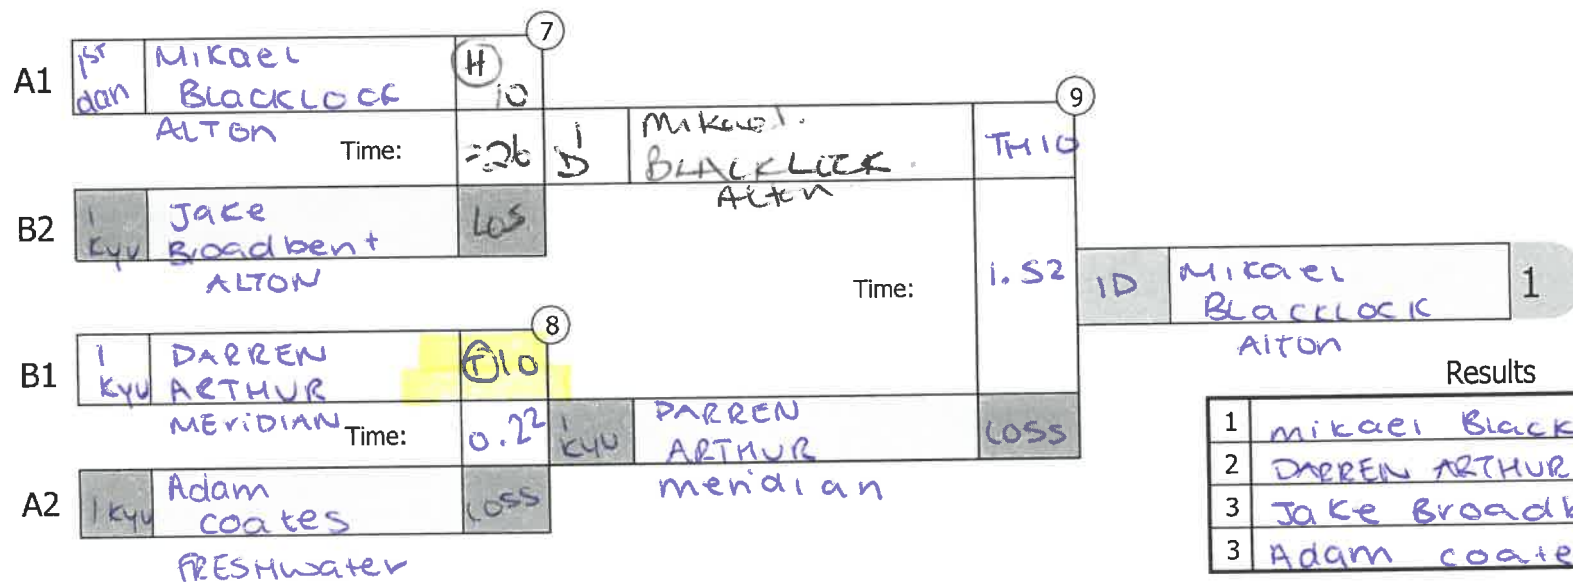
7

A1 1st dan Mikael Blacklock ALTON (H) 10

Time: 0:26

1 D Mikael Blacklock Alton

9

TH 10

B2 1 kyu Jake Broadbent ALTON Los

Time:

1.52

1D Mikael Blacklock Alton 1

8

B1 1 kyu DARREN ARTHUR MERIDIAN (T) 10

Time: 0.22

1 kyu DARREN ARTHUR meridian

LOSS

A2 1 kyu Adam Coates FRESHWater LOSS

Results

| | |
|---|---|
| 1 | mikael Black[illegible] |
| 2 | DARREN ARTHUR |
| 3 | Jake Broad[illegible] |
| 3 | Adam coate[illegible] |